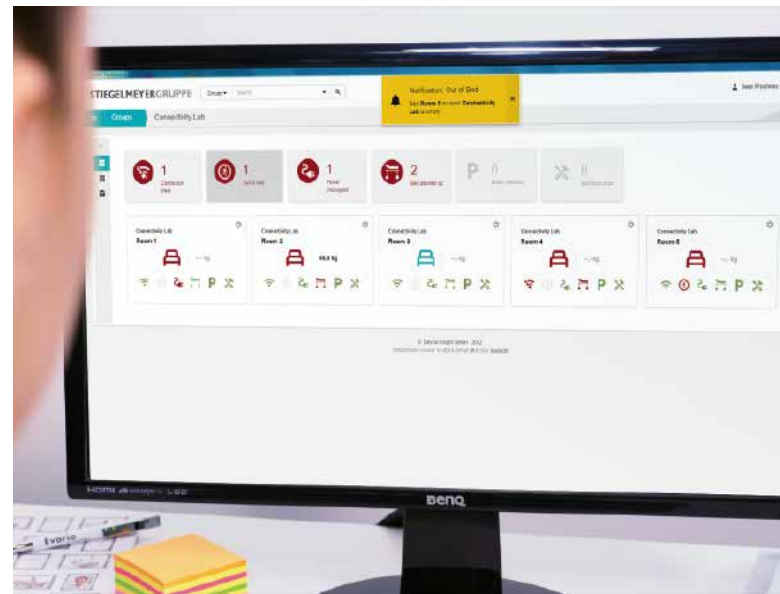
STIEGELMEYERGRUPPE Group▾ Search

Notification: Out of Bed
Bed Room 5 in room Connectivity Lab is empty

Jean Pradeau

Groups Connectivity Lab

1 Connection lost

1 Bed exit

1 Power unplugged

2 Bed position up

0 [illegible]

0 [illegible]

Connectivity Lab
Room 1
-- kg

Connectivity Lab
Room 2
68.0 kg

Connectivity Lab
Room 3
-- kg

Connectivity Lab
Room 4
-- kg

Connectivity Lab
Room 5
-- kg

© Stiegelmeyer GmbH 2017
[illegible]

HDMI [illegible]

BenQ

vario